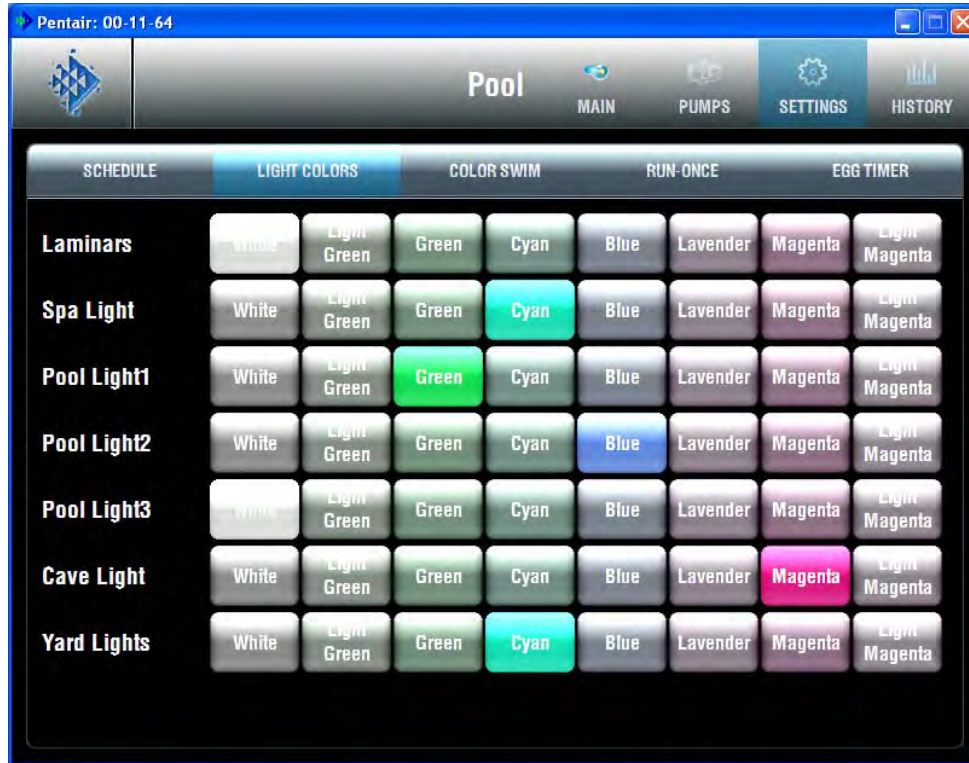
Pentair: 00-11-64

Pool

MAIN

PUMPS

SETTINGS

HISTORY

SCHEDULE

LIGHT COLORS

COLOR SWIM

RUN-ONCE

EGG TIMER

| | | | | | | | | |
|---|---|---|---|---|---|---|---|---|
| Laminars | White | Light Green | Green | Cyan | Blue | Lavender | Magenta | Light Magenta |
| Spa Light | White | Light Green | Green | Cyan | Blue | Lavender | Magenta | Light Magenta |
| Pool Light1 | White | Light Green | Green | Cyan | Blue | Lavender | Magenta | Light Magenta |
| Pool Light2 | White | Light Green | Green | Cyan | Blue | Lavender | Magenta | Light Magenta |
| Pool Light3 | White | Light Green | Green | Cyan | Blue | Lavender | Magenta | Light Magenta |
| Cave Light | White | Light Green | Green | Cyan | Blue | Lavender | Magenta | Light Magenta |
| Yard Lights | White | Light Green | Green | Cyan | Blue | Lavender | Magenta | Light Magenta |